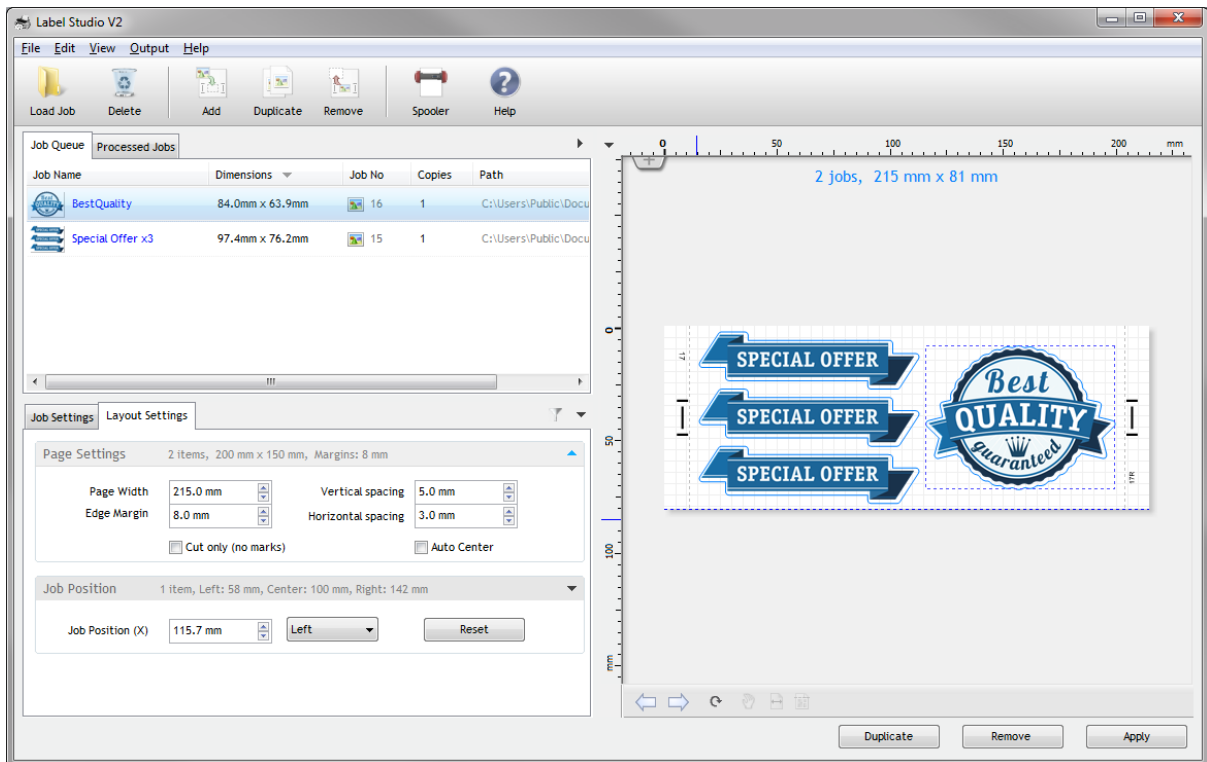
Label Studio V2

File Edit View Output Help

Load Job Delete Add Duplicate Remove Spooler Help

Job Queue Processed Jobs

| Job Name | Dimensions | Job No | Copies | Path |
|---|---|---|---|---|
| BestQuality | 84.0mm x 63.9mm | 16 | 1 | C:\Users\Public\Docu |
| Special Offer x3 | 97.4mm x 76.2mm | 15 | 1 | C:\Users\Public\Docu |

Job Settings Layout Settings

Page Settings 2 items, 200 mm x 150 mm, Margins: 8 mm

Page Width 215.0 mm
Edge Margin 8.0 mm
Vertical spacing 5.0 mm
Horizontal spacing 3.0 mm
Cut only (no marks)
Auto Center

Job Position 1 item, Left: 58 mm, Center: 100 mm, Right: 142 mm

Job Position (X) 115.7 mm Left Reset

0 50 100 150 200 mm

2 jobs, 215 mm x 81 mm

0 50 100 mm

SPECIAL OFFER
SPECIAL OFFER
SPECIAL OFFER

Best QUALITY guaranteed

Duplicate Remove Apply